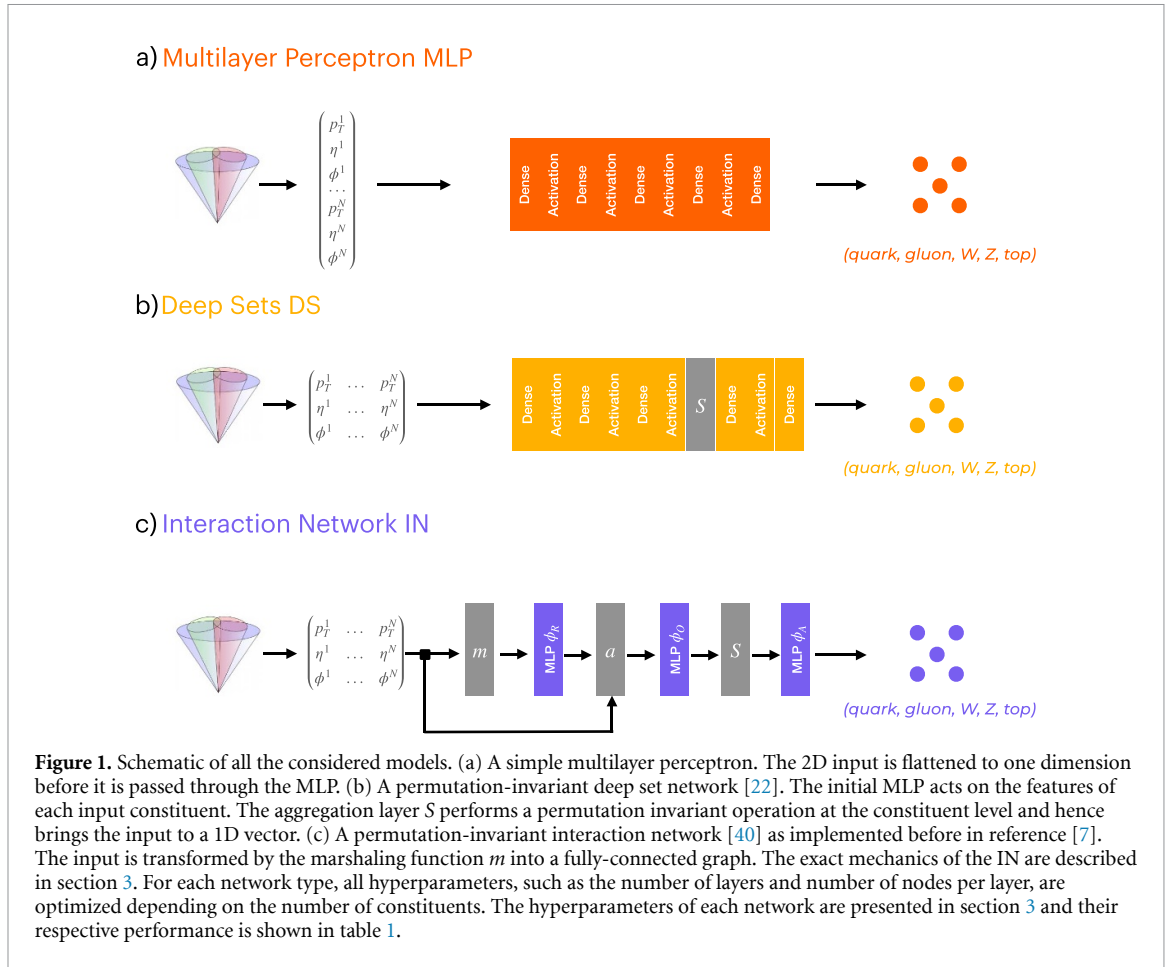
a) Multilayer Perceptron MLP

$\begin{pmatrix} p_T^1 \\ \eta^1 \\ \phi^1 \\ \cdots \\ p_T^N \\ \eta^N \\ \phi^N \end{pmatrix}$

Dense Activation Dense Activation Dense Activation Dense Activation Dense

(quark, gluon, W, Z, top)

b) Deep Sets DS

$\begin{pmatrix} p_T^1 & \ldots & p_T^N \\ \eta^1 & \ldots & \eta^N \\ \phi^1 & \ldots & \phi^N \end{pmatrix}$

Dense Activation Dense Activation Dense Activation $S$ Dense Activation Dense

(quark, gluon, W, Z, top)

c) Interaction Network IN

$\begin{pmatrix} p_T^1 & \ldots & p_T^N \\ \eta^1 & \ldots & \eta^N \\ \phi^1 & \ldots & \phi^N \end{pmatrix}$

$m$ MLP $\phi_R$ $a$ MLP $\phi_O$ $S$ MLP $\phi_A$

(quark, gluon, W, Z, top)

**Figure 1.** Schematic of all the considered models. (a) A simple multilayer perceptron. The 2D input is flattened to one dimension before it is passed through the MLP. (b) A permutation-invariant deep set network [22]. The initial MLP acts on the features of each input constituent. The aggregation layer *S* performs a permutation invariant operation at the constituent level and hence brings the input to a 1D vector. (c) A permutation-invariant interaction network [40] as implemented before in reference [7]. The input is transformed by the marshaling function *m* into a fully-connected graph. The exact mechanics of the IN are described in section 3. For each network type, all hyperparameters, such as the number of layers and number of nodes per layer, are optimized depending on the number of constituents. The hyperparameters of each network are presented in section 3 and their respective performance is shown in table 1.